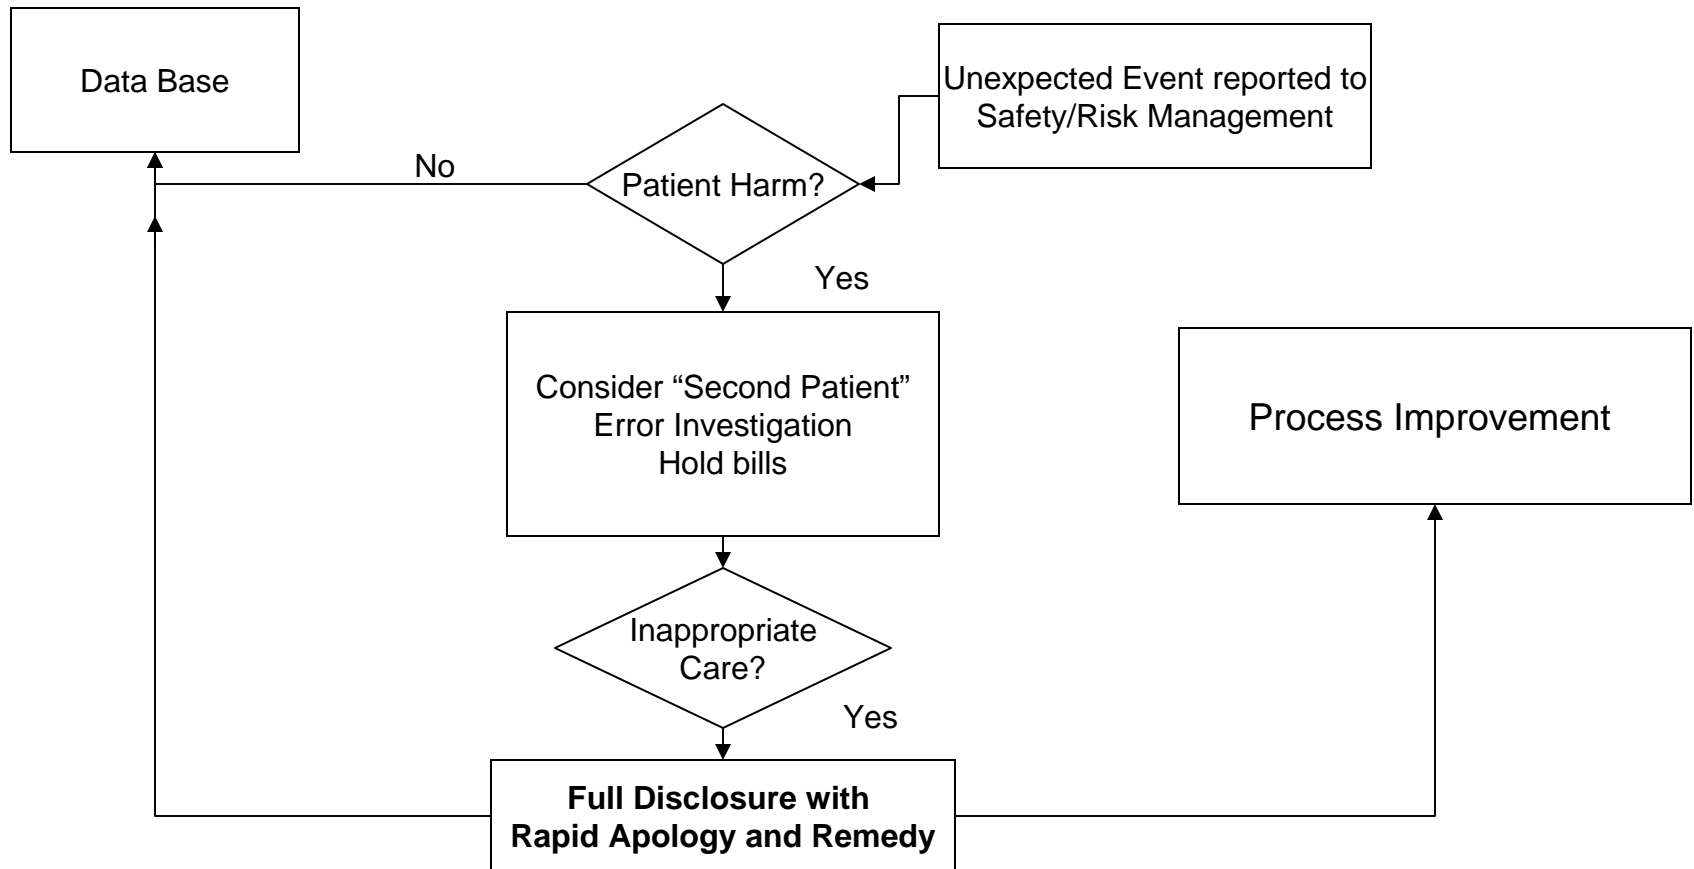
Data Base

Unexpected Event reported to Safety/Risk Management

No

Patient Harm?

Yes

Consider “Second Patient”
Error Investigation
Hold bills

Process Improvement

Inappropriate Care?

Yes

**Full Disclosure with Rapid Apology and Remedy**